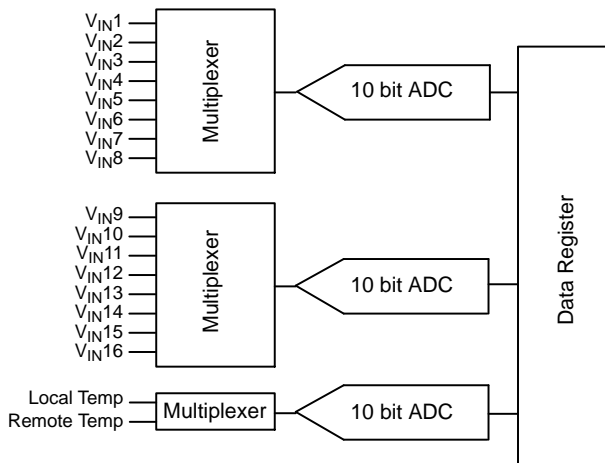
$V_{IN}1$
$V_{IN}2$
$V_{IN}3$
$V_{IN}4$
$V_{IN}5$
$V_{IN}6$
$V_{IN}7$
$V_{IN}8$
Multiplexer
10 bit ADC

$V_{IN}9$
$V_{IN}10$
$V_{IN}11$
$V_{IN}12$
$V_{IN}13$
$V_{IN}14$
$V_{IN}15$
$V_{IN}16$
Multiplexer
10 bit ADC

Local Temp
Remote Temp
Multiplexer
10 bit ADC

Data Register